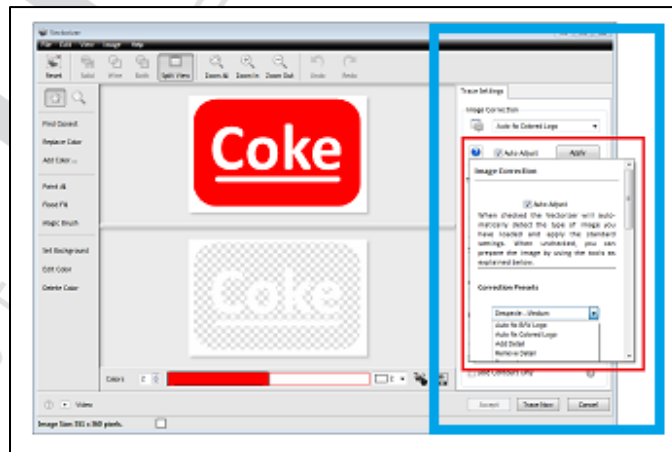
Vectorizer
File Edit View Image Help
Reset Select Move Both Split View Zoom All Zoom In Zoom Out Undo Redo

Find Current
Replace Color
Add Color ...
Paint All
Flood Fill
Magic Brush
Set Background
Edit Color
Delete Color

Coke

Coke

Colors 2

Video

Image Size: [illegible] x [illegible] pixels.

Trace Settings
Image Correction
Auto fix Colored Logo
Auto Adjust
Apply
Image Correction
Auto Adjust
When checked the Vectorizer will automatically detect the type of image you have loaded and apply the standard settings. When unchecked, you can prepare the image by using the tools as explained below.
Correction Presets
Despeckle - Medium
Auto fix B/W Logo
Auto fix Colored Logo
Add Detail
Remove Detail
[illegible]
Cancel Trace Now Cancel